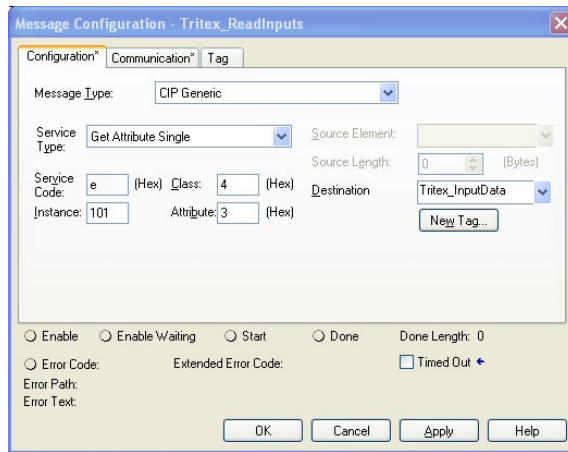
Message Configuration - Tritex_ReadInputs

Configuration* | Communication* | Tag

Message Type: CIP Generic

Service Type: Get Attribute Single

Source Element:

Source Length: 0 (Bytes)

Service Code: e (Hex) Class: 4 (Hex)

Destination Tritex_InputData

Instance: 101 Attribute: 3 (Hex)

New Tag...

Enable Enable Waiting Start Done Done Length: 0

Error Code: Extended Error Code: Timed Out

Error Path:

Error Text:

OK Cancel Apply Help